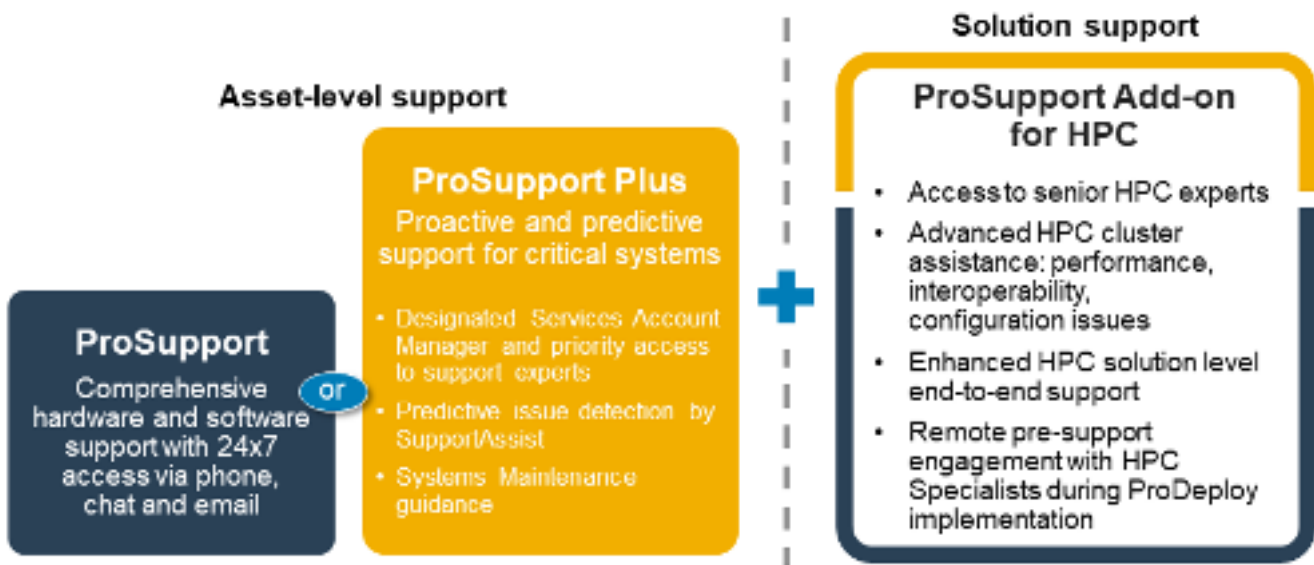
Asset-level support

ProSupport
Comprehensive hardware and software support with 24x7 access via phone, chat and email

or

ProSupport Plus
Proactive and predictive support for critical systems

• Designated Services Account Manager and priority access to support experts
• Predictive issue detection by SupportAssist
• Systems Maintenance guidance

Solution support

ProSupport Add-on for HPC

• Access to senior HPC experts
• Advanced HPC cluster assistance: performance, interoperability, configuration issues
• Enhanced HPC solution level end-to-end support
• Remote pre-support engagement with HPC Specialists during ProDeploy implementation